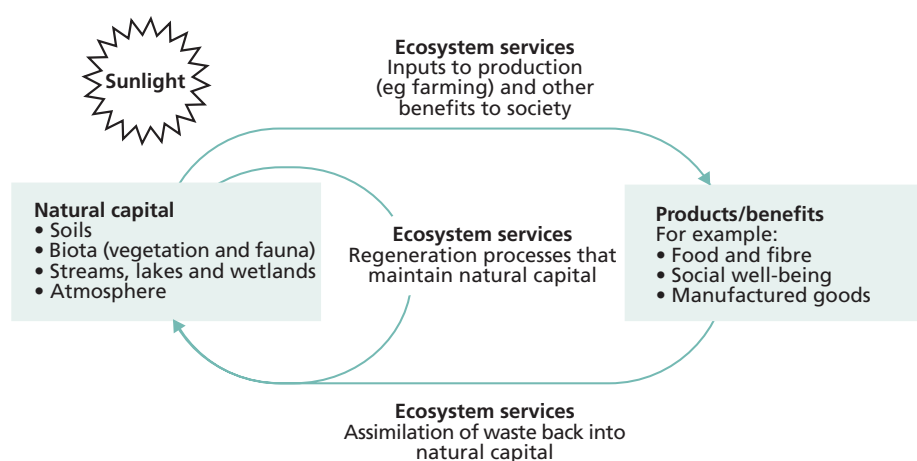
Sunlight

Ecosystem services
Inputs to production (eg farming) and other benefits to society

Natural capital
• Soils
• Biota (vegetation and fauna)
• Streams, lakes and wetlands
• Atmosphere

Ecosystem services
Regeneration processes that maintain natural capital

Products/benefits
For example:
• Food and fibre
• Social well-being
• Manufactured goods

Ecosystem services
Assimilation of waste back into natural capital